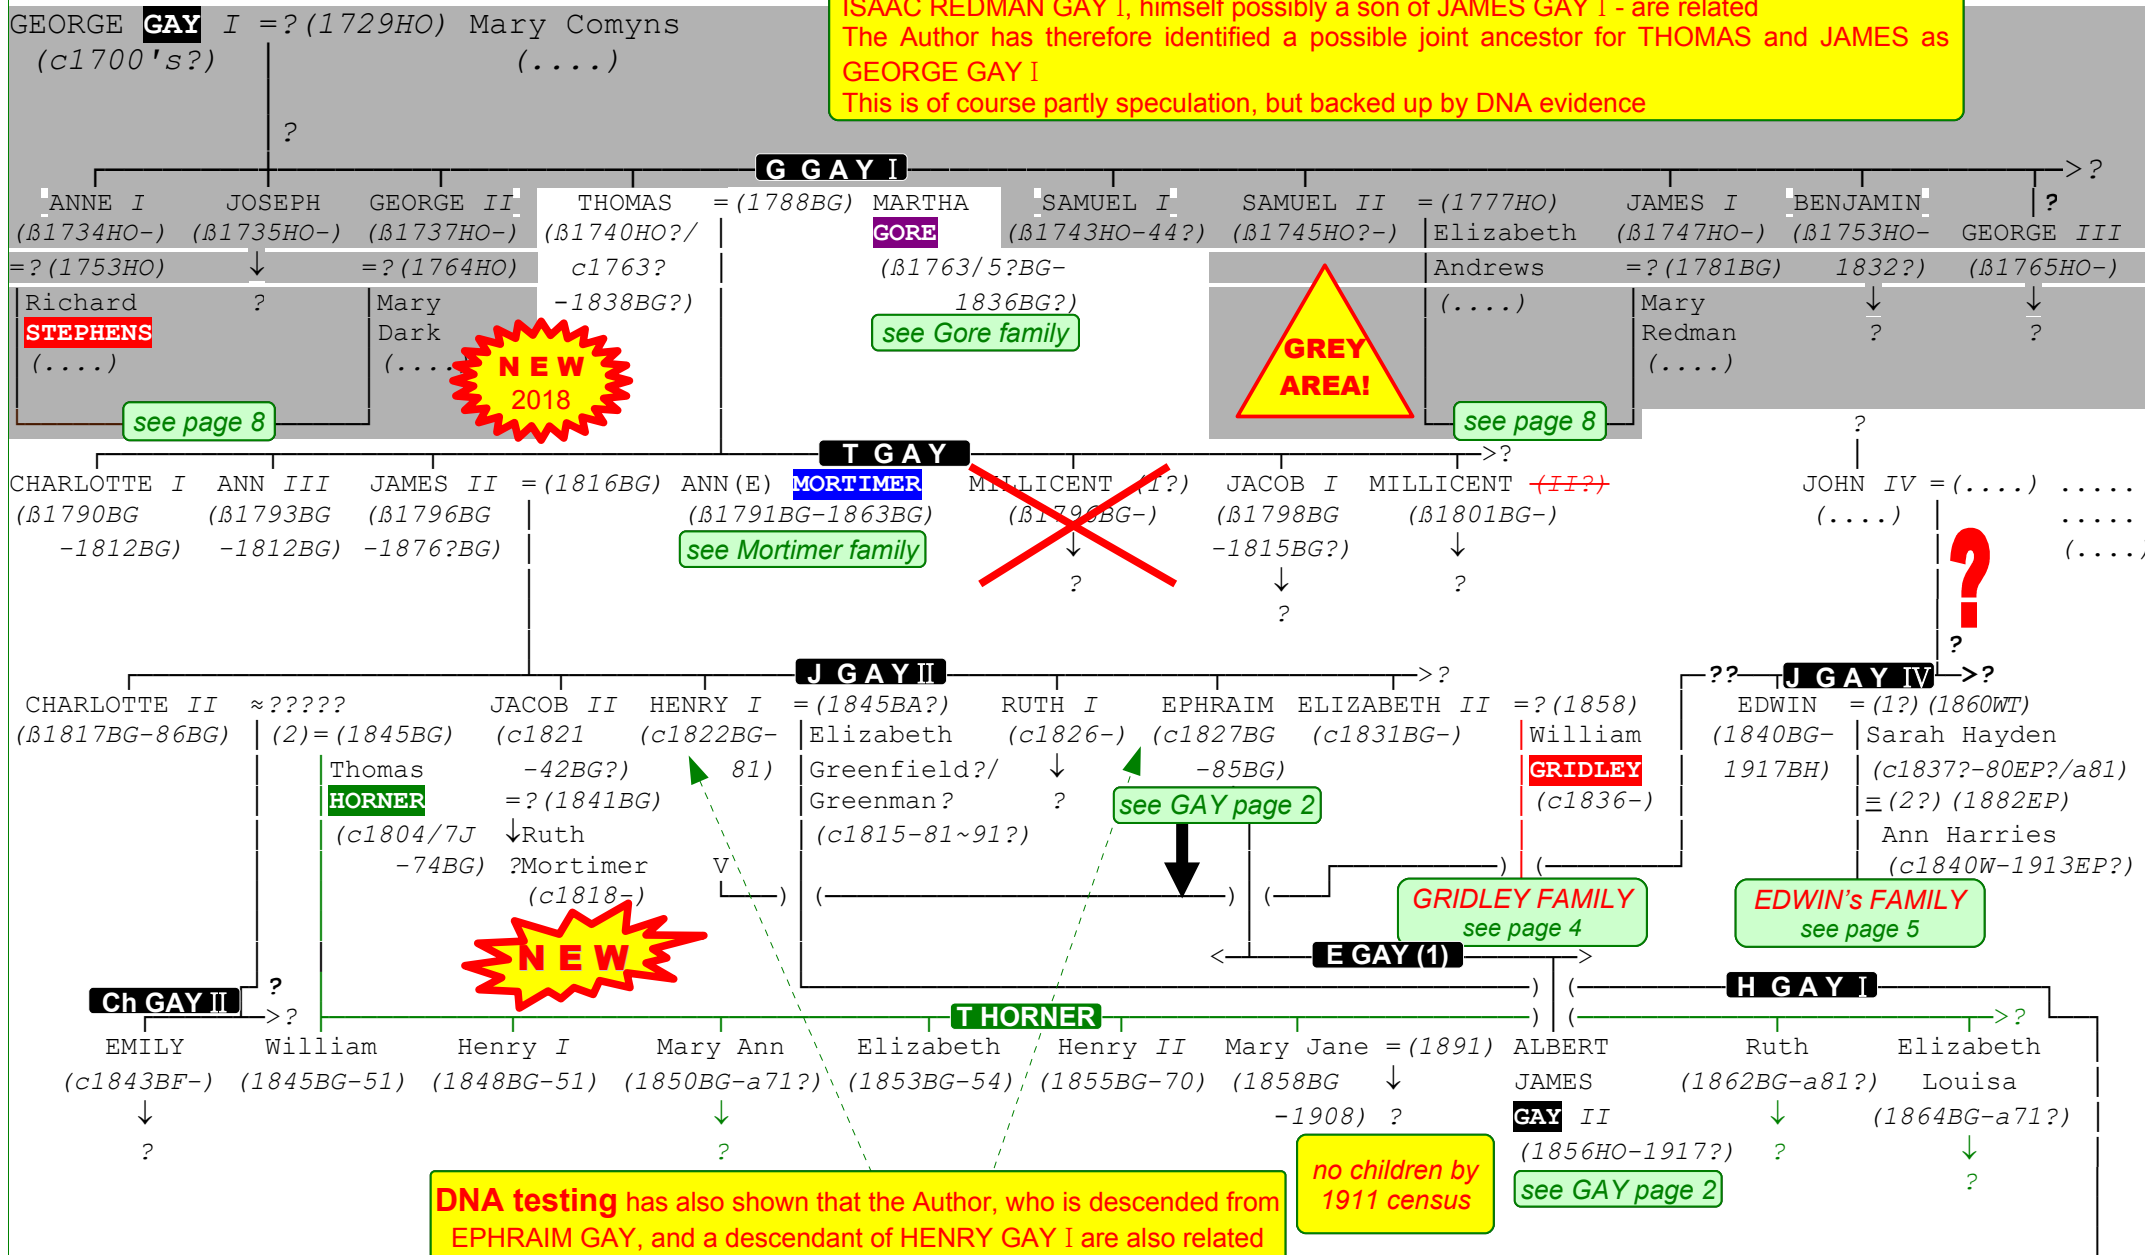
GEORGE GAY I =?(1729HO) Mary Comyns
(c1700's?) (....)

ISAAC REDMAN GAY I, himself possibly a son of JAMES GAY I - are related
The Author has therefore identified a possible joint ancestor for THOMAS and JAMES as GEORGE GAY I
This is of course partly speculation, but backed up by DNA evidence

?

G GAY I

>?

ANNE I (ß1734HO-) =?(1753HO) Richard STEPHENS (....)

JOSEPH (ß1735HO-) ↓ ?

GEORGE II (ß1737HO-) =?(1764HO) Mary Dark (....)

NEW 2018

see page 8

THOMAS (ß1740HO?/ c1763? -1838BG?) =(1788BG) MARTHA GORE (ß1763/5?BG- 1836BG?)

see Gore family

SAMUEL I (ß1743HO-44?)

SAMUEL II (ß1745HO?-) =(1777HO) Elizabeth Andrews (....)

GREY AREA!

see page 8

JAMES I (ß1747HO-) =?(1781BG) Mary Redman (....)

BENJAMIN (ß1753HO- 1832?) ↓ ?

? GEORGE III (ß1765HO-) ↓ ?

T GAY

>?

CHARLOTTE I (ß1790BG -1812BG)

ANN III (ß1793BG -1812BG)

JAMES II (ß1796BG -1876?BG) =(1816BG) ANN(E) MORTIMER (ß1791BG-1863BG)

see Mortimer family

MILLICENT (I?) (ß1796BG-) ↓ ?

JACOB I (ß1798BG -1815BG?) ↓ ?

MILLICENT (II?) (ß1801BG-) ↓ ?

?

JOHN IV =(....) (....)

.....
.....
(....)

?

?

J GAY II

>?

CHARLOTTE II (ß1817BG-86BG)

≈????? (2)=(1845BG) Thomas HORNER (c1804/7J -74BG)

JACOB II (c1821 -42BG?) =?(1841BG) ↓Ruth ?Mortimer (c1818-)

HENRY I (c1822BG- 81) =(1845BA?) Elizabeth Greenfield?/ Greenman? (c1815-81~91?)

V

RUTH I (c1826-) ↓ ?

EPHRAIM (c1827BG -85BG)

see GAY page 2

ELIZABETH II (c1831BG-) =?(1858) William GRIDLEY (c1836-)

GRIDLEY FAMILY
see page 4

??

J GAY IV

>?

EDWIN (1840BG- 1917BH) =(1?)(1860WT) Sarah Hayden (c1837?-80EP?/a81) =(2?)(1882EP) Ann Harries (c1840W-1913EP?)

EDWIN's FAMILY
see page 5

NEW

E GAY (1)

H GAY I

Ch GAY II

?

>?

T HORNER

>?

EMILY (c1843BF-) ↓ ?

William (1845BG-51)

Henry I (1848BG-51)

Mary Ann (1850BG-a71?) ↓ ?

Elizabeth (1853BG-54)

Henry II (1855BG-70)

Mary Jane (1858BG -1908) =(1891) ↓ ?

ALBERT JAMES GAY II (1856HO-1917?)

see GAY page 2

Ruth (1862BG-a81?) ↓ ?

Elizabeth Louisa (1864BG-a71?) ↓ ?

no children by 1911 census

DNA testing has also shown that the Author, who is descended from EPHRAIM GAY, and a descendant of HENRY GAY I are also related